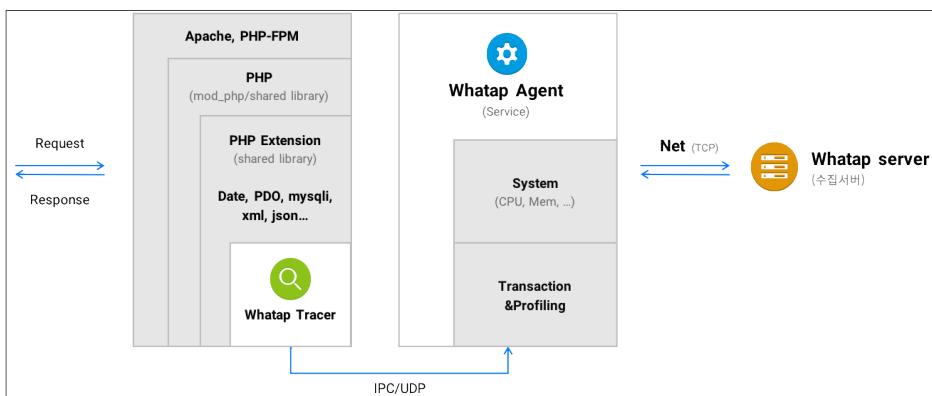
Request

Response

Apache, PHP-FPM

PHP
(mod_php/shared library)

PHP Extension
(shared library)

Date, PDO, mysqli, xml, json...

Whatap Tracer

Whatap Agent
(Service)

System
(CPU, Mem, ...)

Transaction &Profiling

IPC/UDP

Net (TCP)

Whatap server
(수집서버)